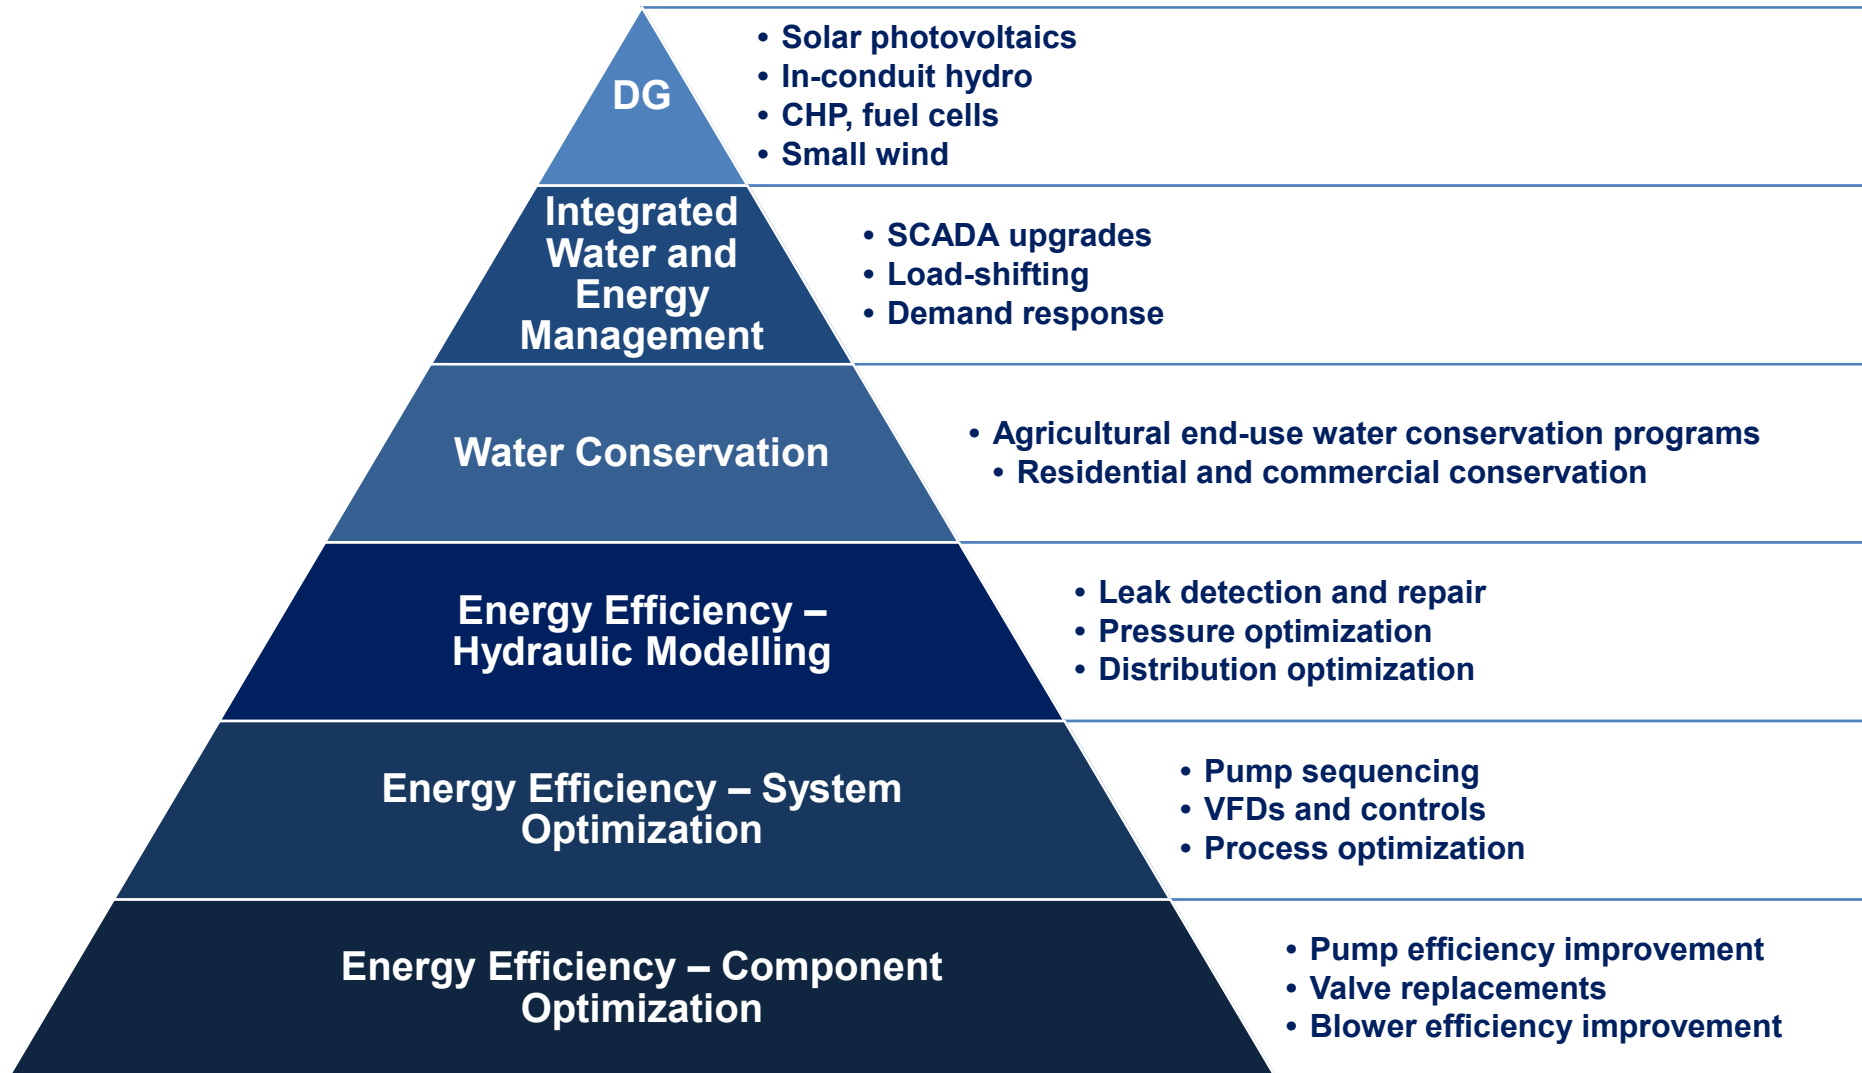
DG

• Solar photovoltaics
• In-conduit hydro
• CHP, fuel cells
• Small wind

Integrated Water and Energy Management

• SCADA upgrades
• Load-shifting
• Demand response

Water Conservation

• Agricultural end-use water conservation programs
• Residential and commercial conservation

Energy Efficiency – Hydraulic Modelling

• Leak detection and repair
• Pressure optimization
• Distribution optimization

Energy Efficiency – System Optimization

• Pump sequencing
• VFDs and controls
• Process optimization

Energy Efficiency – Component Optimization

• Pump efficiency improvement
• Valve replacements
• Blower efficiency improvement